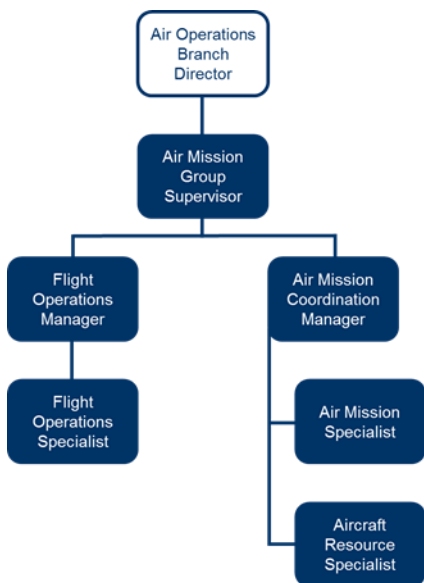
Air Operations Branch Director

Air Mission Group Supervisor

Flight Operations Manager

Flight Operations Specialist

Air Mission Coordination Manager

Air Mission Specialist

Aircraft Resource Specialist